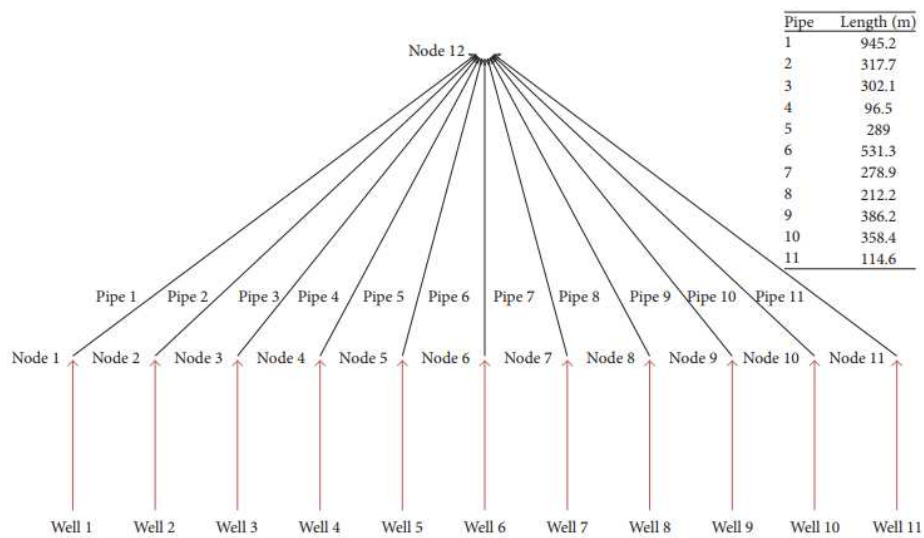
Node 12

| Pipe | Length (m) |
|---|---|
| 1 | 945.2 |
| 2 | 317.7 |
| 3 | 302.1 |
| 4 | 96.5 |
| 5 | 289 |
| 6 | 531.3 |
| 7 | 278.9 |
| 8 | 212.2 |
| 9 | 386.2 |
| 10 | 358.4 |
| 11 | 114.6 |

Pipe 1 Pipe 2 Pipe 3 Pipe 4 Pipe 5 Pipe 6 Pipe 7 Pipe 8 Pipe 9 Pipe 10 Pipe 11

Node 1 Node 2 Node 3 Node 4 Node 5 Node 6 Node 7 Node 8 Node 9 Node 10 Node 11

Well 1 Well 2 Well 3 Well 4 Well 5 Well 6 Well 7 Well 8 Well 9 Well 10 Well 11